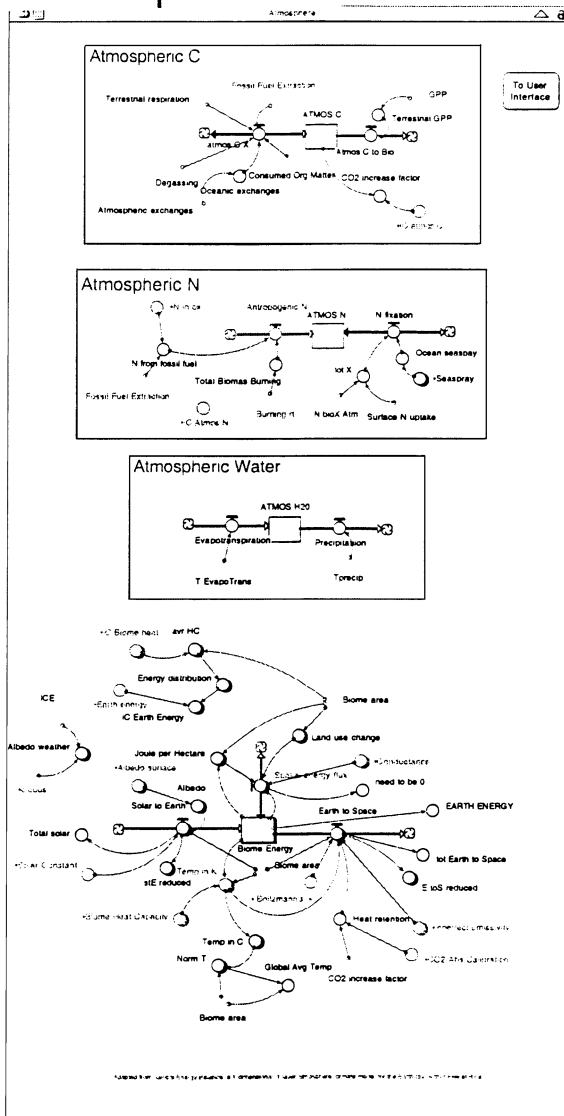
Atmosphere

To User Interface

Atmospheric C

Fossil Fuel Extraction

Terrestrial respiration

ATMOS C

GPP

Terrestrial GPP

Atmos C X

Atmos C to Bio

CO2 increase factor

Degassing

Consumed Org Matter

Oceanic exchanges

Atmospheric exchanges

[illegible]

Atmospheric N

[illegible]

Antropogenic N

ATMOS N

N fixation

Ocean seaspray

N from fossil fuel

tot X

Seaspray

Total Biomas Burning

Fossil Fuel Extraction

Burning n

N bioX Atm

Surface N uptake

C Atmos N

Atmospheric Water

ATMOS H20

Evapotranspiration

Precipitation

T EvapoTrans

Tprecip

C Biome heat

avr HC

Energy distribution

Earth energy

iC Earth Energy

Biome area

ICE

Albedo weather

Land use change

Joule per Hectare

Conductance

Albedo surface

Surface energy flux

need to be 0

Albedo

Solar to Earth

Earth to Space

EARTH ENERGY

Total solar

Solar Constant

Temp in K

Biome Energy

Biome area

tot Earth to Space

stE reduced

Boltzmann

E toS reduced

Biome Heat Capacity

Heat retention

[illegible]

CO2 Atm Calibration

Temp in C

Norm T

Global Avg Temp

CO2 increase factor

Biome area

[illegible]